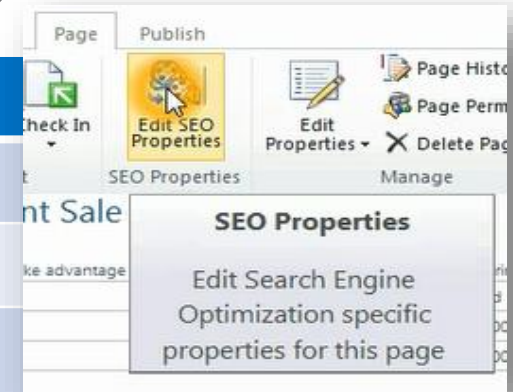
Page

Publish

heck In

Edit SEO Properties

SEO Properties

Edit Properties

Page Histo

Page Perm

Delete Pa

Manage

nt Sale

ke advantage

SEO Properties

Edit Search Engine Optimization specific properties for this page